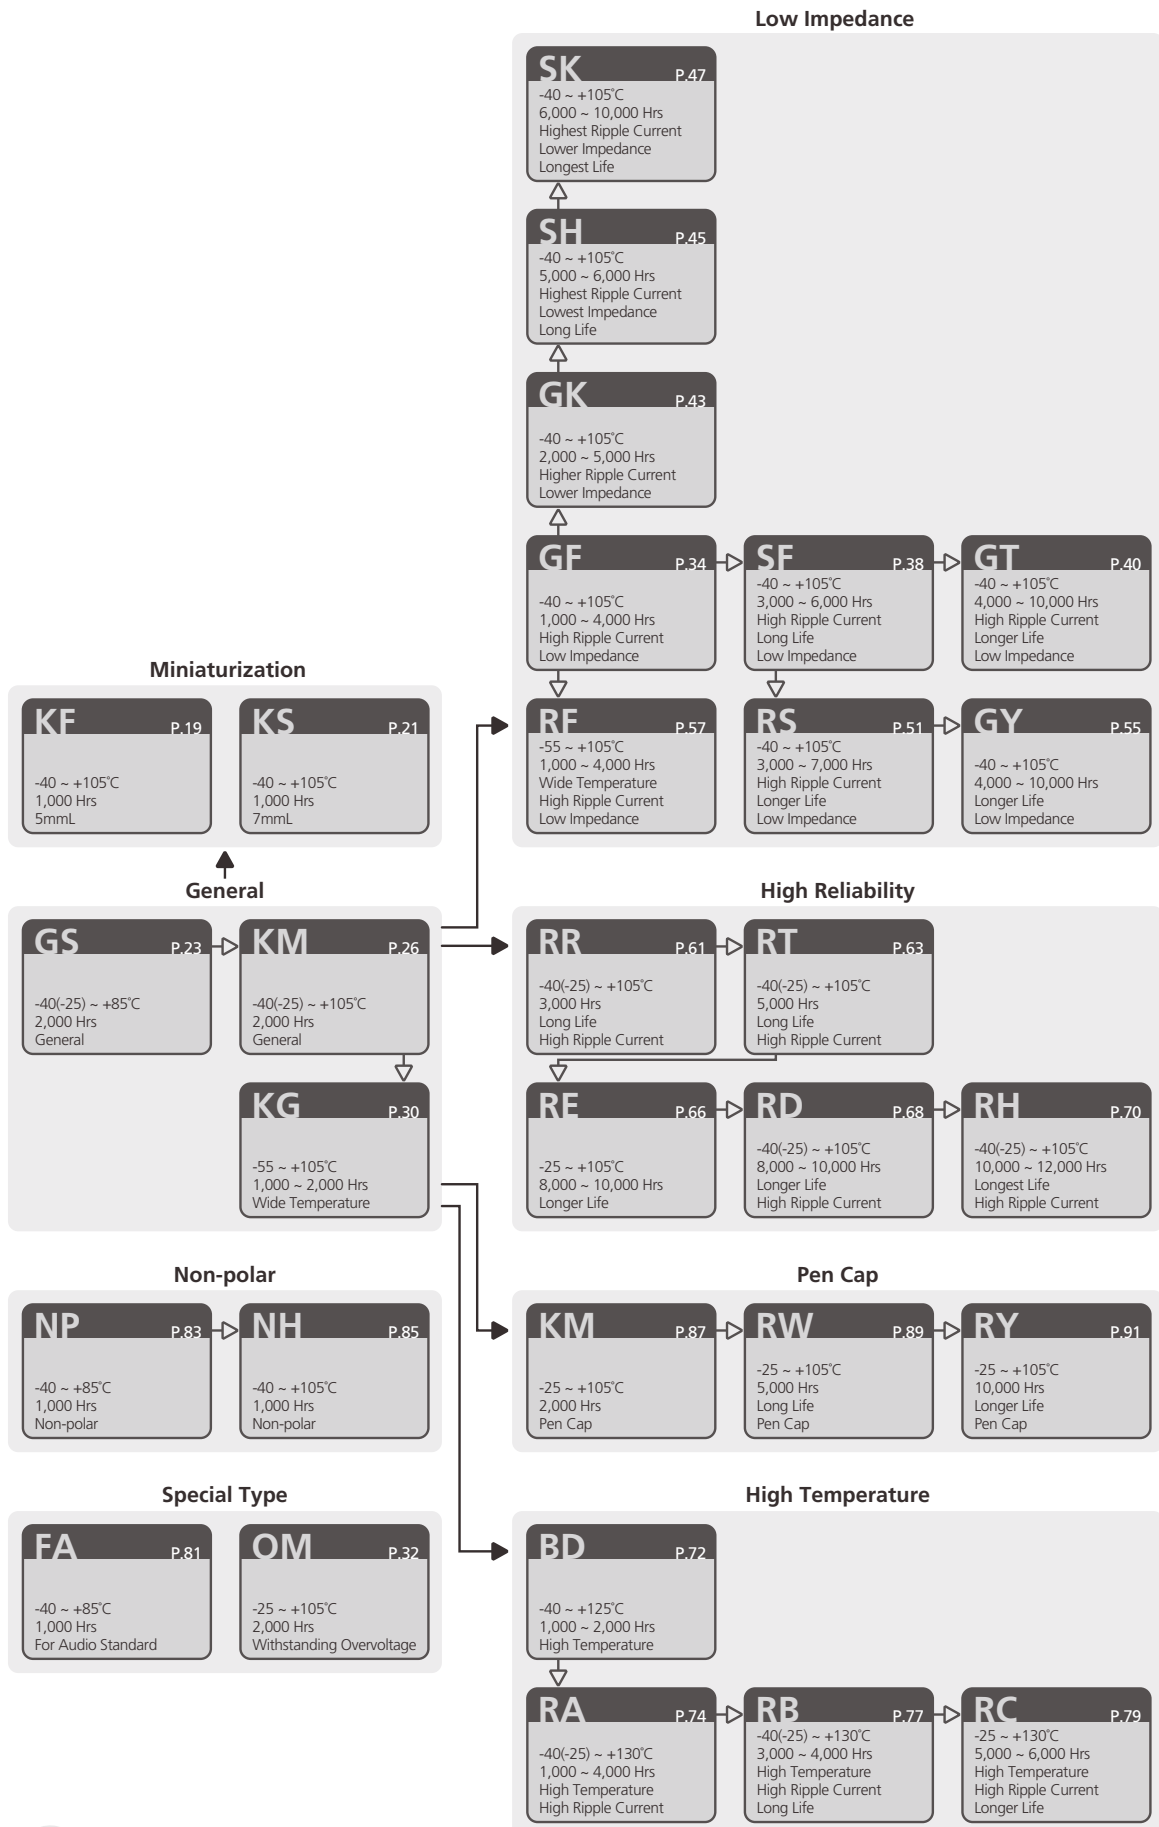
Low Impedance

SK P.47
-40 ~ +105℃
6,000 ~ 10,000 Hrs
Highest Ripple Current
Lower Impedance
Longest Life

SH P.45
-40 ~ +105℃
5,000 ~ 6,000 Hrs
Highest Ripple Current
Lowest Impedance
Long Life

GK P.43
-40 ~ +105℃
2,000 ~ 5,000 Hrs
Higher Ripple Current
Lower Impedance

GF P.34
-40 ~ +105℃
1,000 ~ 4,000 Hrs
High Ripple Current
Low Impedance

SF P.38
-40 ~ +105℃
3,000 ~ 6,000 Hrs
High Ripple Current
Long Life
Low Impedance

GT P.40
-40 ~ +105℃
4,000 ~ 10,000 Hrs
High Ripple Current
Longer Life
Low Impedance

Miniaturization

KF P.19
-40 ~ +105℃
1,000 Hrs
5mmL

KS P.21
-40 ~ +105℃
1,000 Hrs
7mmL

RF P.57
-55 ~ +105℃
1,000 ~ 4,000 Hrs
Wide Temperature
High Ripple Current
Low Impedance

RS P.51
-40 ~ +105℃
3,000 ~ 7,000 Hrs
High Ripple Current
Longer Life
Low Impedance

GY P.55
-40 ~ +105℃
4,000 ~ 10,000 Hrs
Longer Life
Low Impedance

General

GS P.23
-40(-25) ~ +85℃
2,000 Hrs
General

KM P.26
-40(-25) ~ +105℃
2,000 Hrs
General

KG P.30
-55 ~ +105℃
1,000 ~ 2,000 Hrs
Wide Temperature

High Reliability

RR P.61
-40(-25) ~ +105℃
3,000 Hrs
Long Life
High Ripple Current

RT P.63
-40(-25) ~ +105℃
5,000 Hrs
Long Life
High Ripple Current

RE P.66
-25 ~ +105℃
8,000 ~ 10,000 Hrs
Longer Life

RD P.68
-40(-25) ~ +105℃
8,000 ~ 10,000 Hrs
Longer Life
High Ripple Current

RH P.70
-40(-25) ~ +105℃
10,000 ~ 12,000 Hrs
Longest Life
High Ripple Current

Non-polar

NP P.83
-40 ~ +85℃
1,000 Hrs
Non-polar

NH P.85
-40 ~ +105℃
1,000 Hrs
Non-polar

Pen Cap

KM P.87
-25 ~ +105℃
2,000 Hrs
Pen Cap

RW P.89
-25 ~ +105℃
5,000 Hrs
Long Life
Pen Cap

RY P.91
-25 ~ +105℃
10,000 Hrs
Longer Life
Pen Cap

Special Type

FA P.81
-40 ~ +85℃
1,000 Hrs
For Audio Standard

OM P.32
-25 ~ +105℃
2,000 Hrs
Withstanding Overvoltage

High Temperature

BD P.72
-40 ~ +125℃
1,000 ~ 2,000 Hrs
High Temperature

RA P.74
-40(-25) ~ +130℃
1,000 ~ 4,000 Hrs
High Temperature
High Ripple Current

RB P.77
-40(-25) ~ +130℃
3,000 ~ 4,000 Hrs
High Temperature
High Ripple Current
Long Life

RC P.79
-25 ~ +130℃
5,000 ~ 6,000 Hrs
High Temperature
High Ripple Current
Longer Life